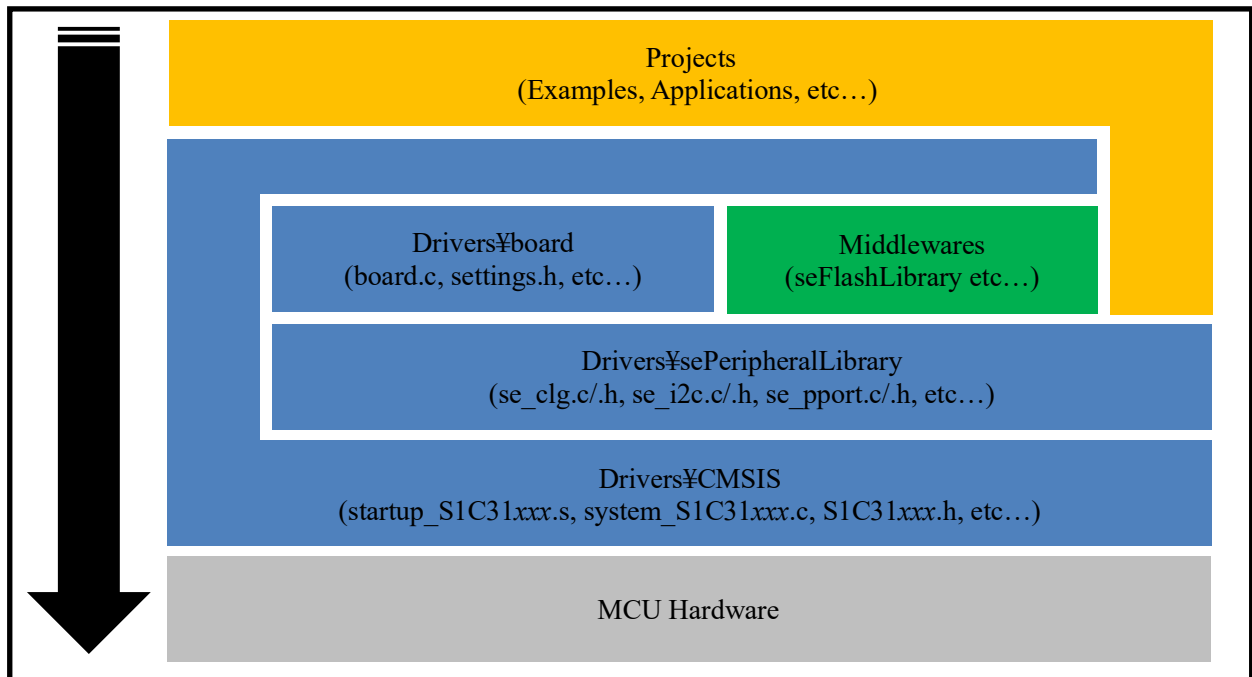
Projects
(Examples, Applications, etc…)

Drivers¥board
(board.c, settings.h, etc…)

Middlewares
(seFlashLibrary etc…)

Drivers¥sePeripheralLibrary
(se_clg.c/.h, se_i2c.c/.h, se_pport.c/.h, etc…)

Drivers¥CMSIS
(startup_S1C31xxx.s, system_S1C31xxx.c, S1C31xxx.h, etc…)

MCU Hardware